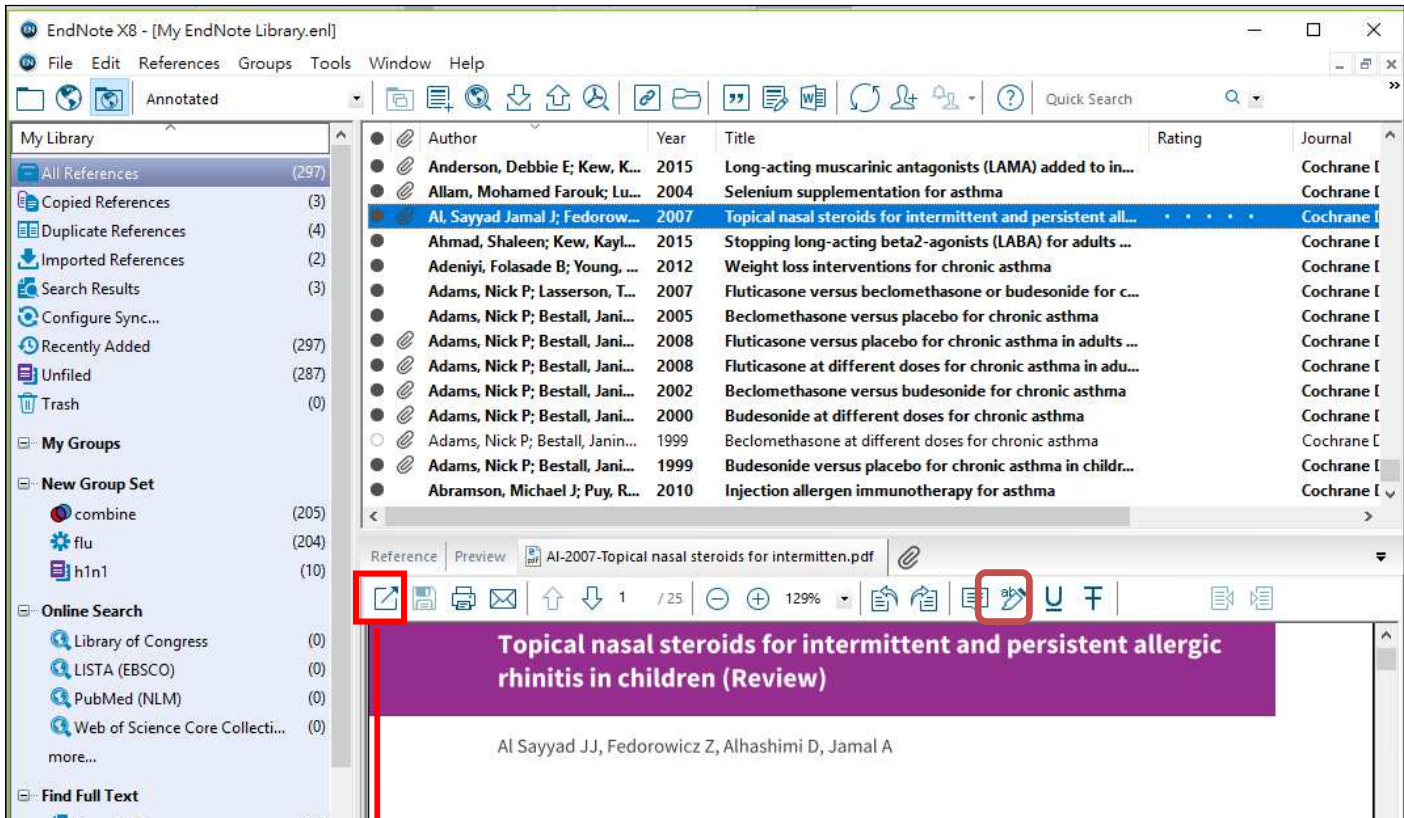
EndNote X8 - [My EndNote Library.enl]

File Edit References Groups Tools Window Help

Annotated

Quick Search

My Library

All References (297)
Copied References (3)
Duplicate References (4)
Imported References (2)
Search Results (3)
Configure Sync...
Recently Added (297)
Unfiled (287)
Trash (0)

My Groups

New Group Set
combine (205)
flu (204)
h1n1 (10)

Online Search
Library of Congress (0)
LISTA (EBSCO) (0)
PubMed (NLM) (0)
Web of Science Core Collecti... (0)
more...

Find Full Text

| Author | Year | Title | Rating | Journal |
|---|---|---|---|---|
| Anderson, Debbie E; Kew, K... | 2015 | Long-acting muscarinic antagonists (LAMA) added to in... | | Cochrane [ |
| Allam, Mohamed Farouk; Lu... | 2004 | Selenium supplementation for asthma | | Cochrane [ |
| Al, Sayyad Jamal J; Fedorow... | 2007 | Topical nasal steroids for intermittent and persistent all... | · · · · · | Cochrane [ |
| Ahmad, Shaleen; Kew, Kayl... | 2015 | Stopping long-acting beta2-agonists (LABA) for adults ... | | Cochrane [ |
| Adeniyi, Folasade B; Young, ... | 2012 | Weight loss interventions for chronic asthma | | Cochrane [ |
| Adams, Nick P; Lasserson, T... | 2007 | Fluticasone versus beclomethasone or budesonide for c... | | Cochrane [ |
| Adams, Nick P; Bestall, Jani... | 2005 | Beclomethasone versus placebo for chronic asthma | | Cochrane [ |
| Adams, Nick P; Bestall, Jani... | 2008 | Fluticasone versus placebo for chronic asthma in adults ... | | Cochrane [ |
| Adams, Nick P; Bestall, Jani... | 2008 | Fluticasone at different doses for chronic asthma in adu... | | Cochrane [ |
| Adams, Nick P; Bestall, Jani... | 2002 | Beclomethasone versus budesonide for chronic asthma | | Cochrane [ |
| Adams, Nick P; Bestall, Jani... | 2000 | Budesonide at different doses for chronic asthma | | Cochrane [ |
| Adams, Nick P; Bestall, Janin... | 1999 | Beclomethasone at different doses for chronic asthma | | Cochrane [ |
| Adams, Nick P; Bestall, Jani... | 1999 | Budesonide versus placebo for chronic asthma in childr... | | Cochrane [ |
| Abramson, Michael J; Puy, R... | 2010 | Injection allergen immunotherapy for asthma | | Cochrane [ |

Reference Preview Al-2007-Topical nasal steroids for intermitten.pdf

1 / 25 129%

Topical nasal steroids for intermittent and persistent allergic rhinitis in children (Review)

Al Sayyad JJ, Fedorowicz Z, Alhashimi D, Jamal A